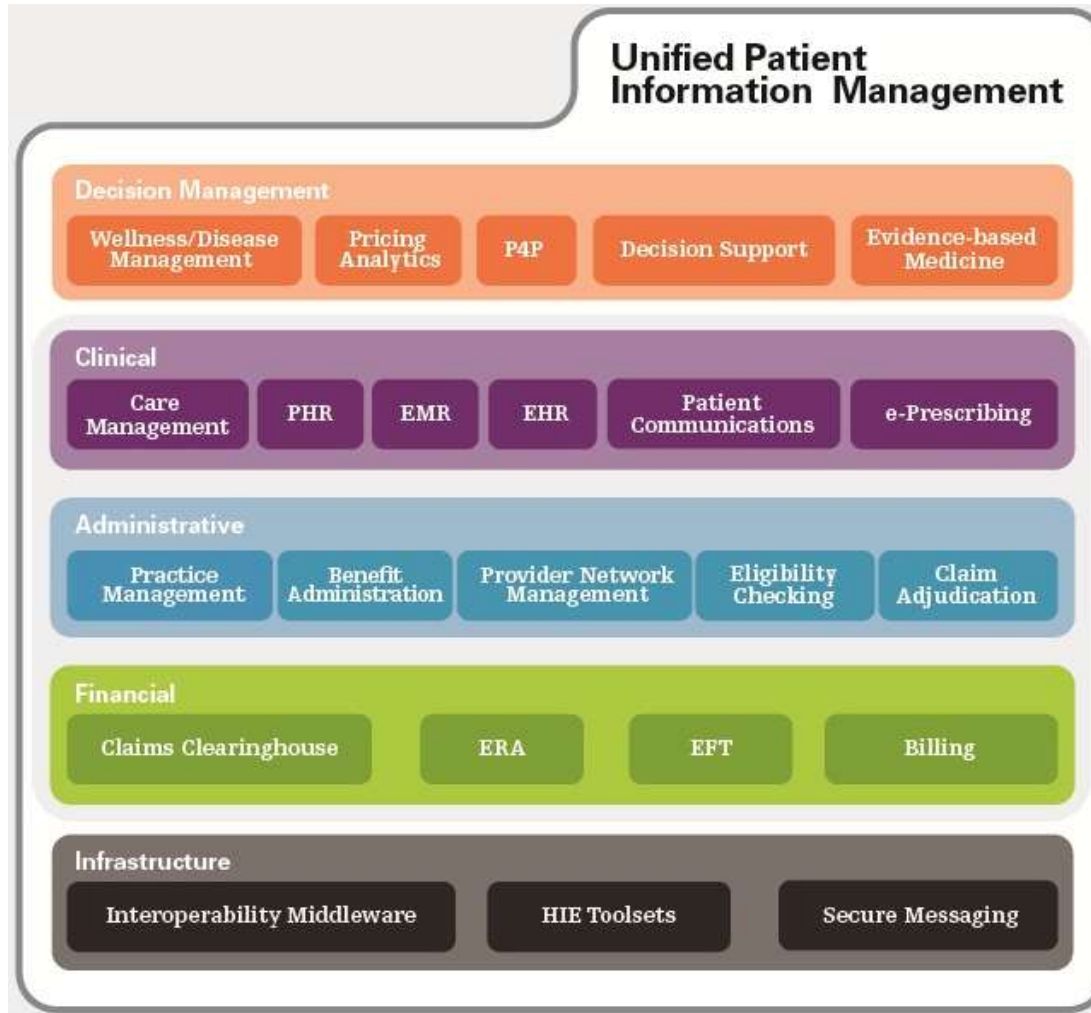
Unified Patient Information Management

Decision Management

Wellness/Disease Management

Pricing Analytics

P4P

Decision Support

Evidence-based Medicine

Clinical

Care Management

PHR

EMR

EHR

Patient Communications

e-Prescribing

Administrative

Practice Management

Benefit Administration

Provider Network Management

Eligibility Checking

Claim Adjudication

Financial

Claims Clearinghouse

ERA

EFT

Billing

Infrastructure

Interoperability Middleware

HIE Toolsets

Secure Messaging